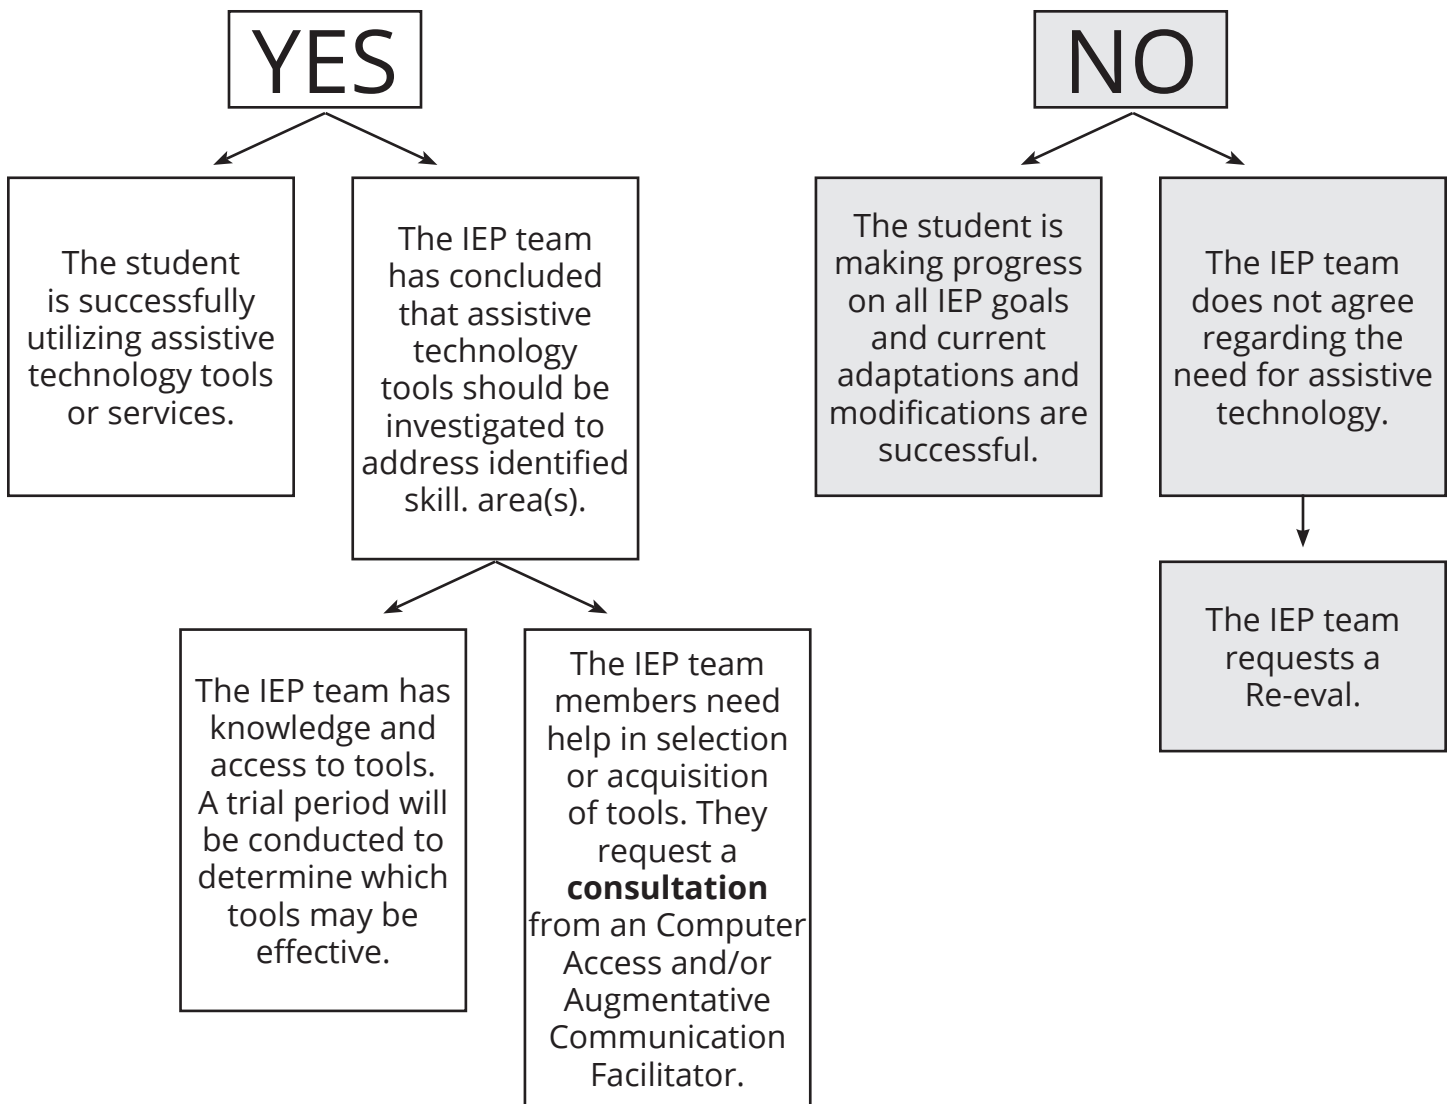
YES

NO

The student is successfully utilizing assistive technology tools or services.

The IEP team has concluded that assistive technology tools should be investigated to address identified skill. area(s).

The student is making progress on all IEP goals and current adaptations and modifications are successful.

The IEP team does not agree regarding the need for assistive technology.

The IEP team has knowledge and access to tools. A trial period will be conducted to determine which tools may be effective.

The IEP team members need help in selection or acquisition of tools. They request a **consultation** from an Computer Access and/or Augmentative Communication Facilitator.

The IEP team requests a Re-eval.